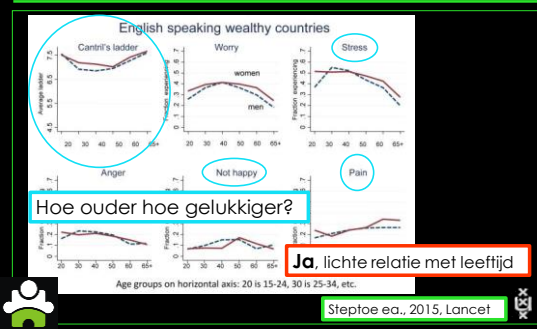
English speaking wealthy countries

Cantril's ladder

Average ladder

7.5

7

6.5

6

5.5

20 30 40 50 60 65+

Worry

Fraction experiencing

.6

.5

.4

.3

.2

.1

women

men

20 30 40 50 60 65+

Stress

Fraction experiencing

.7

.6

.5

.4

.3

.2

20 30 40 50 60 65+

Anger

Fraction

20 30 40 50 60 65+

Not happy

20 30 40 50 60 65+

Pain

20 30 40 50 60 65+

Hoe ouder hoe gelukkiger?

Ja, lichte relatie met leeftijd

Age groups on horizontal axis: 20 is 15-24, 30 is 25-34, etc.

Steptoe ea., 2015, Lancet